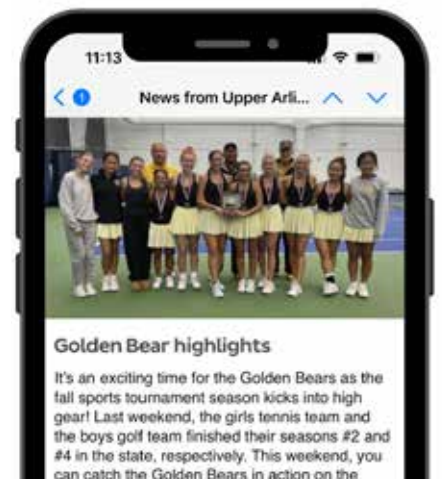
11:13

1

News from Upper Arli...

Golden Bear highlights

It's an exciting time for the Golden Bears as the fall sports tournament season kicks into high gear! Last weekend, the girls tennis team and the boys golf team finished their seasons #2 and #4 in the state, respectively. This weekend, you can catch the Golden Bears in action on the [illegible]